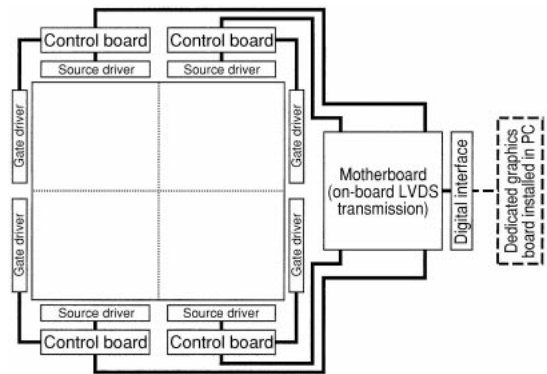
Control board
Control board
Source driver
Source driver
Gate driver
Gate driver
Gate driver
Gate driver
Motherboard (on-board LVDS transmission)
Digital interface
Dedicated graphics board installed in PC
Source driver
Source driver
Control board
Control board